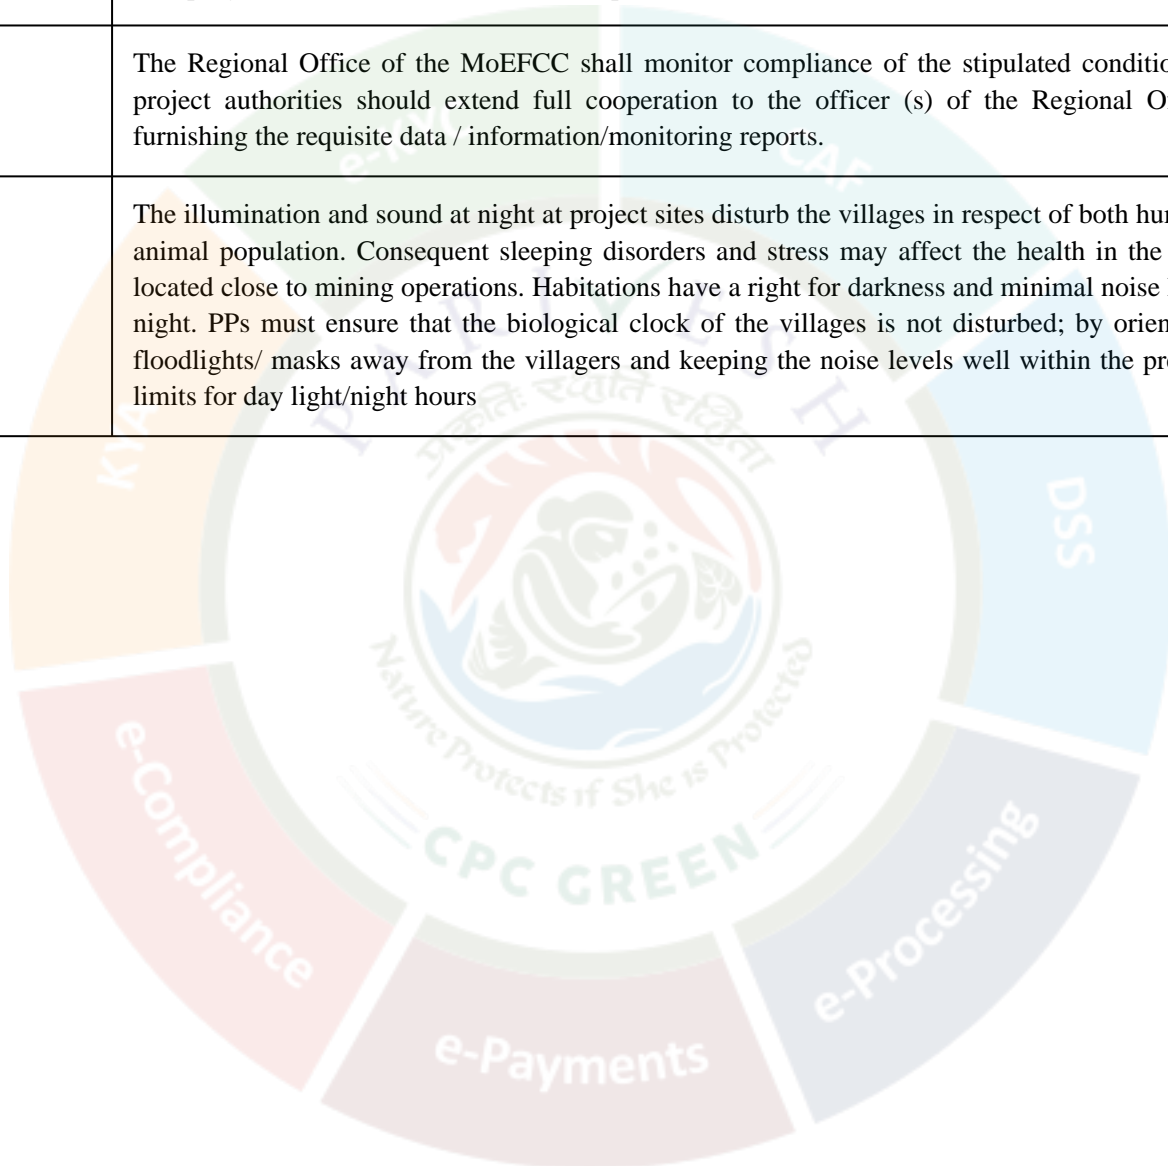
|  | The Regional Office of the MoEFCC shall monitor compliance of the stipulated conditio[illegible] project authorities should extend full cooperation to the officer (s) of the Regional O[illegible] furnishing the requisite data / information/monitoring reports. |
|---|---|
|  | The illumination and sound at night at project sites disturb the villages in respect of both hu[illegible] animal population. Consequent sleeping disorders and stress may affect the health in the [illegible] located close to mining operations. Habitations have a right for darkness and minimal noise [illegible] night. PPs must ensure that the biological clock of the villages is not disturbed; by orien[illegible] floodlights/ masks away from the villagers and keeping the noise levels well within the pr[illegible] limits for day light/night hours |

KYA

e-KYC

CAF

DSS

PARIVESH

प्रकृतिः रक्षति रक्षिता

Nature Protects if She is Protected

CPC GREEN

e-Compliance

e-Payments

e-Processing